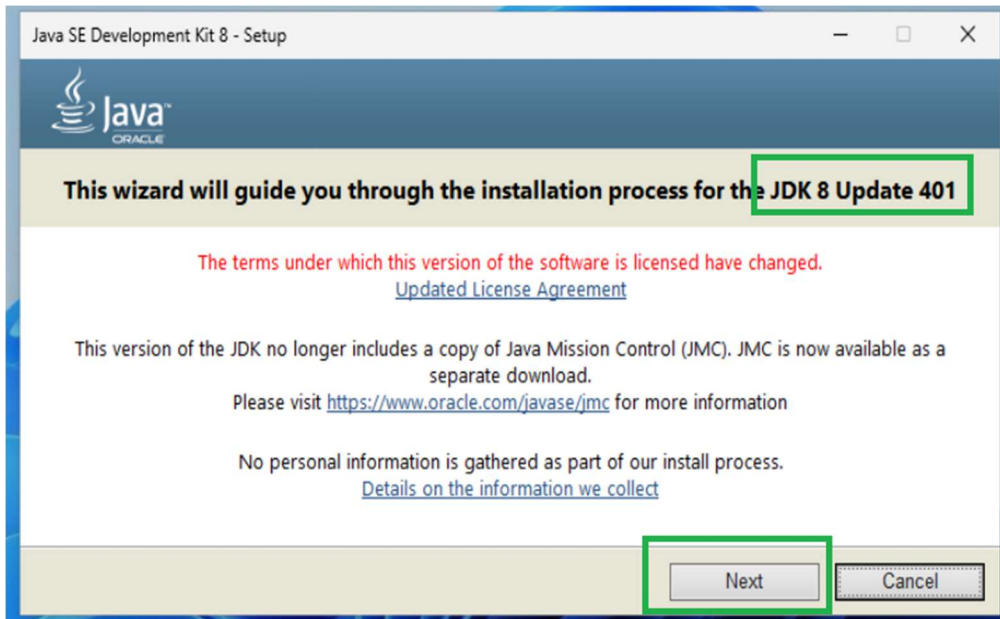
Java SE Development Kit 8 - Setup

Java
ORACLE

This wizard will guide you through the installation process for the JDK 8 Update 401

The terms under which this version of the software is licensed have changed.
Updated License Agreement

This version of the JDK no longer includes a copy of Java Mission Control (JMC). JMC is now available as a separate download.
Please visit https://www.oracle.com/javase/jmc for more information

No personal information is gathered as part of our install process.
Details on the information we collect

Next
Cancel